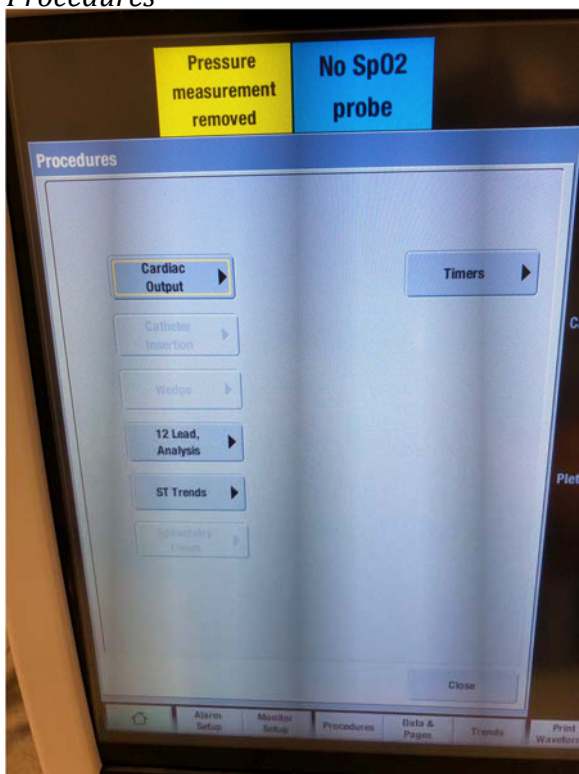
Procedures

Pressure measurement removed

No SpO2 probe

Procedures

Cardiac Output

Timers

Catheter Insertion

Wedge

12 Lead, Analysis

ST Trends

Spirometry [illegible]

C

Plet

Close

Alarm Setup

Monitor Setup

Procedures

Data & Pages

Trends

Print Wavefo